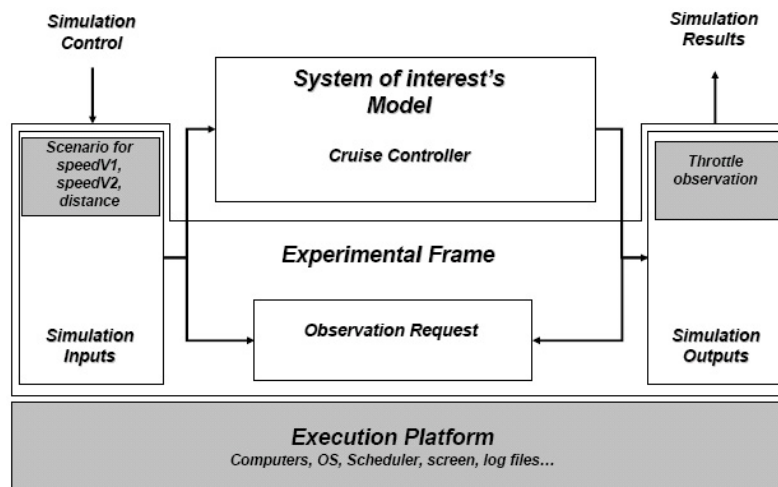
Simulation Control

Simulation Results

System of interest's Model

Cruise Controller

Scenario for speedV1, speedV2, distance

Throttle observation

Experimental Frame

Simulation Inputs

Observation Request

Simulation Outputs

Execution Platform
Computers, OS, Scheduler, screen, log files…